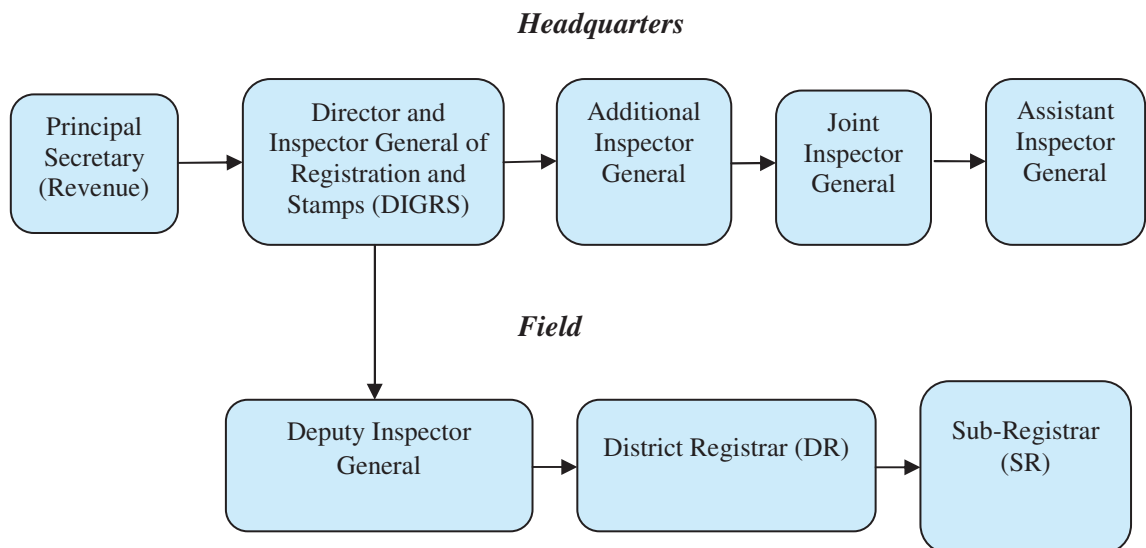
***Headquarters***

Principal Secretary (Revenue)

Director and Inspector General of Registration and Stamps (DIGRS)

Additional Inspector General

Joint Inspector General

Assistant Inspector General

***Field***

Deputy Inspector General

District Registrar (DR)

Sub-Registrar (SR)